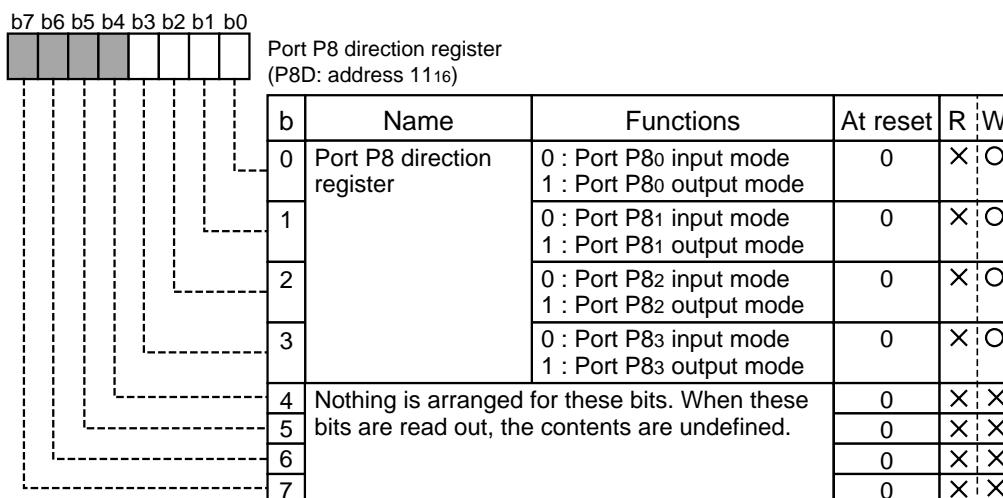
b7 b6 b5 b4 b3 b2 b1 b0

Port P8 direction register
(P8D: address $11_{16}$)

| b | Name | Functions | At reset | R | W |
|---|---|---|---|---|---|
| 0 | Port P8 direction register | 0 : Port P8$_0$ input mode<br>1 : Port P8$_0$ output mode | 0 | × | O |
| 1 | | 0 : Port P8$_1$ input mode<br>1 : Port P8$_1$ output mode | 0 | × | O |
| 2 | | 0 : Port P8$_2$ input mode<br>1 : Port P8$_2$ output mode | 0 | × | O |
| 3 | | 0 : Port P8$_3$ input mode<br>1 : Port P8$_3$ output mode | 0 | × | O |
| 4 | Nothing is arranged for these bits. When these bits are read out, the contents are undefined. | | 0 | × | × |
| 5 | | | 0 | × | × |
| 6 | | | 0 | × | × |
| 7 | | | 0 | × | × |